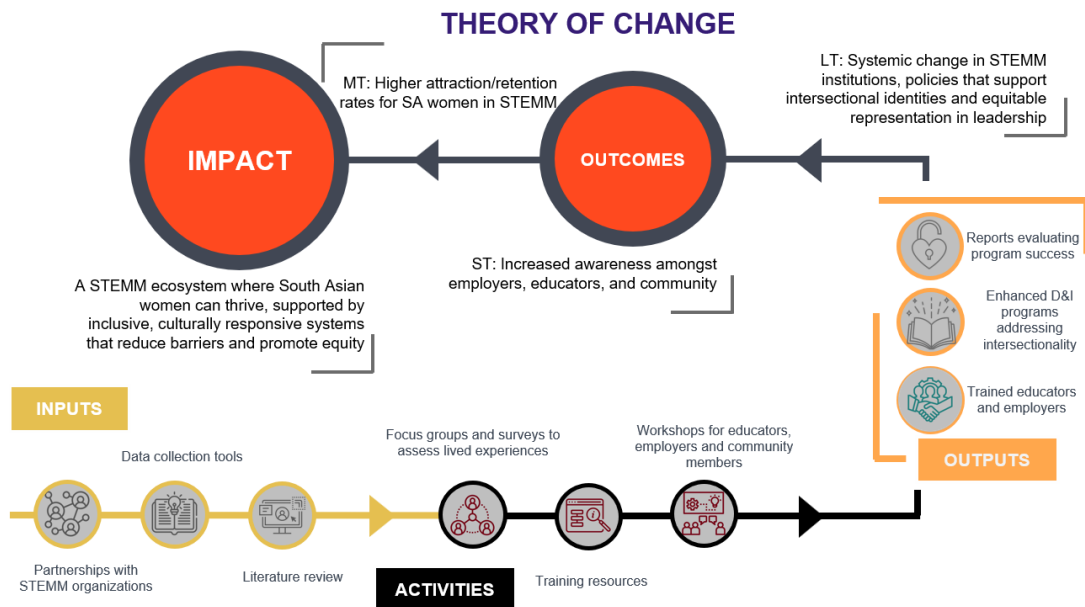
THEORY OF CHANGE

MT: Higher attraction/retention rates for SA women in STEMM

LT: Systemic change in STEMM institutions, policies that support intersectional identities and equitable representation in leadership

IMPACT

OUTCOMES

ST: Increased awareness amongst employers, educators, and community

A STEMM ecosystem where South Asian women can thrive, supported by inclusive, culturally responsive systems that reduce barriers and promote equity

Reports evaluating program success

Enhanced D&I programs addressing intersectionality

Trained educators and employers

OUTPUTS

INPUTS

Data collection tools

Partnerships with STEMM organizations

Literature review

Focus groups and surveys to assess lived experiences

Workshops for educators, employers and community members

ACTIVITIES

Training resources